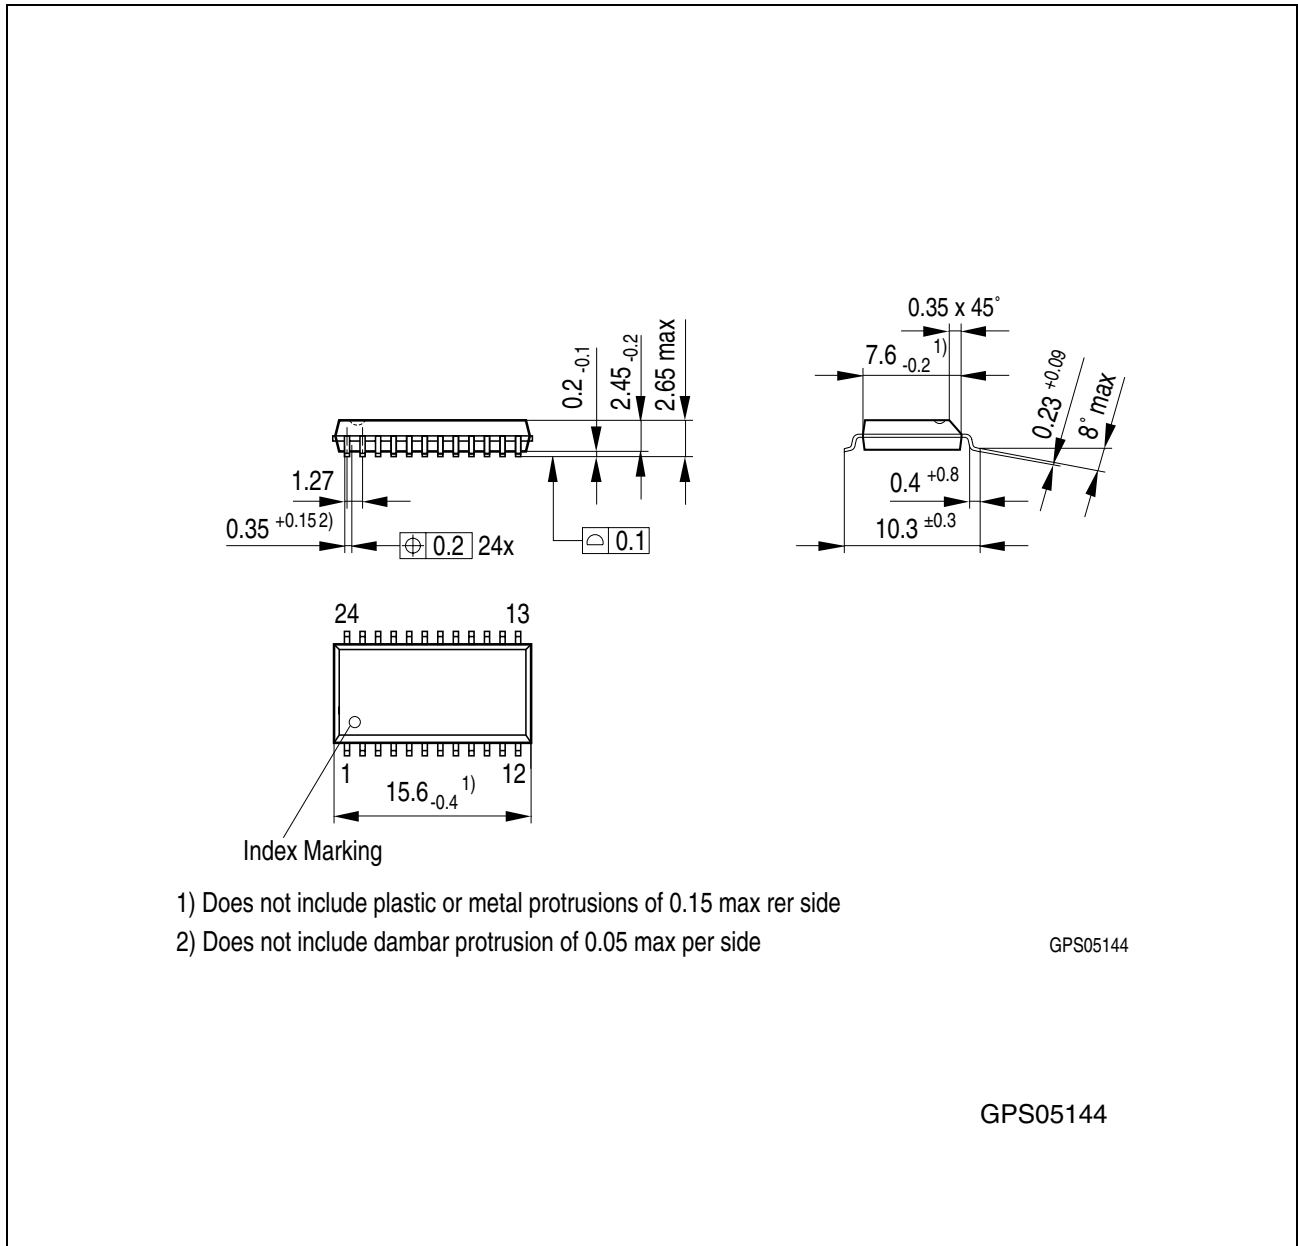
$0.2_{-0.1}$

$2.45_{-0.2}$

2.65 max

1.27

$0.35^{+0.15\,2)}$

$\oplus$ 0.2 24x

$\bigcirc$ 0.1

0.35 x 45˚

$7.6_{-0.2}^{\;1)}$

$0.23^{+0.09}$

8˚ max

$0.4^{+0.8}$

$10.3^{\pm0.3}$

24

13

1

12

$15.6_{-0.4}^{\;1)}$

Index Marking

1) Does not include plastic or metal protrusions of 0.15 max rer side

2) Does not include dambar protrusion of 0.05 max per side

GPS05144

GPS05144